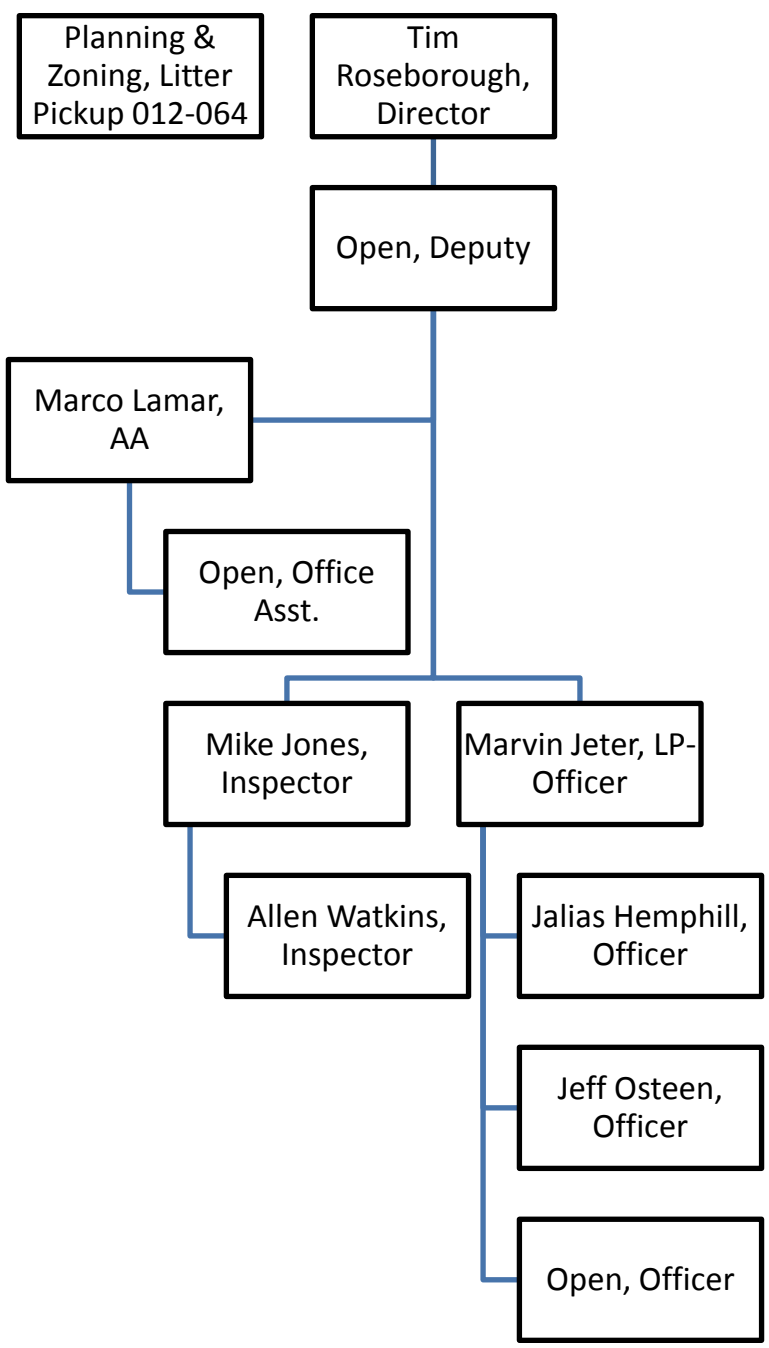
Planning & Zoning, Litter Pickup 012-064

Tim Roseborough, Director

Open, Deputy

Marco Lamar, AA

Open, Office Asst.

Mike Jones, Inspector

Marvin Jeter, LP-Officer

Allen Watkins, Inspector

Jalias Hemphill, Officer

Jeff Osteen, Officer

Open, Officer